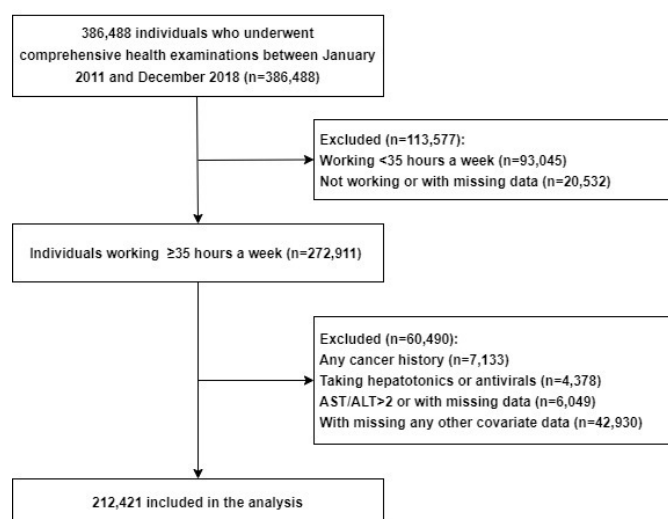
386,488 individuals who underwent comprehensive health examinations between January 2011 and December 2018 (n=386,488)

Excluded (n=113,577):
Working <35 hours a week (n=93,045)
Not working or with missing data (n=20,532)

Individuals working ≥35 hours a week (n=272,911)

Excluded (n=60,490):
Any cancer history (n=7,133)
Taking hepatotonics or antivirals (n=4,378)
AST/ALT>2 or with missing data (n=6,049)
With missing any other covariate data (n=42,930)

212,421 included in the analysis